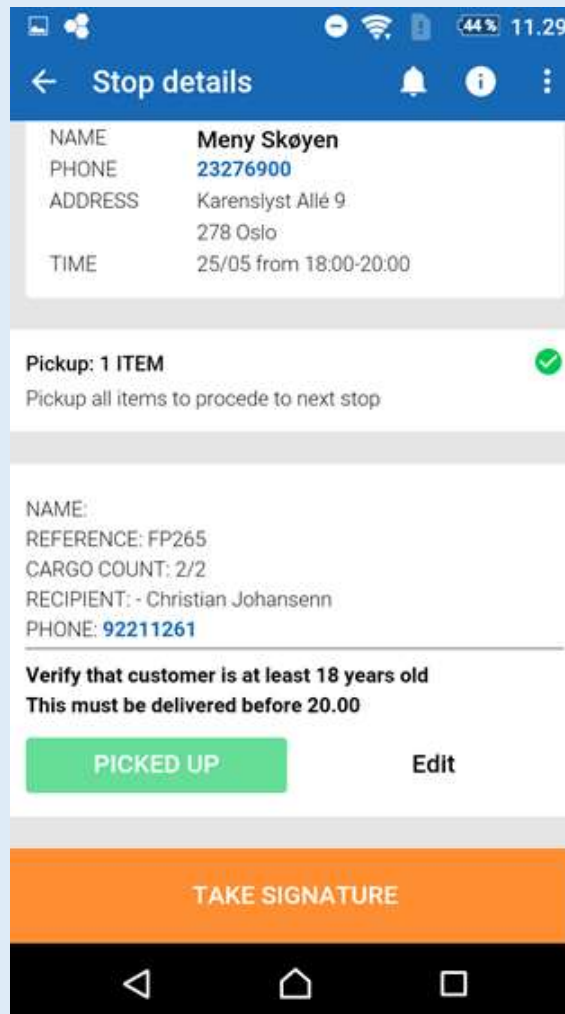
44% 11.29

Stop details

NAME Meny Skøyen
PHONE 23276900
ADDRESS Karenslyst Allé 9
278 Oslo
TIME 25/05 from 18:00-20:00

Pickup: 1 ITEM
Pickup all items to procede to next stop

NAME:
REFERENCE: FP265
CARGO COUNT: 2/2
RECIPIENT: - Christian Johansenn
PHONE: 92211261

Verify that customer is at least 18 years old
This must be delivered before 20.00

PICKED UP

Edit

TAKE SIGNATURE